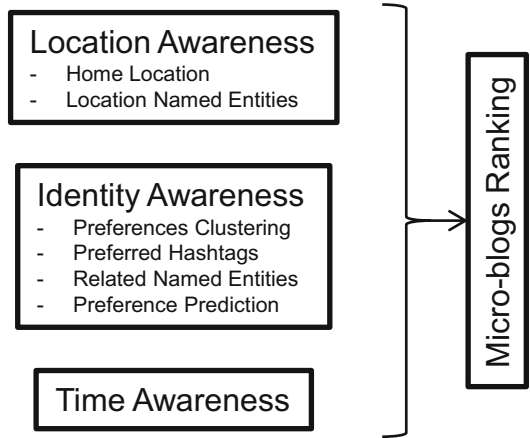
Location Awareness
- Home Location
- Location Named Entities

Identity Awareness
- Preferences Clustering
- Preferred Hashtags
- Related Named Entities
- Preference Prediction

Time Awareness

Micro-blogs Ranking